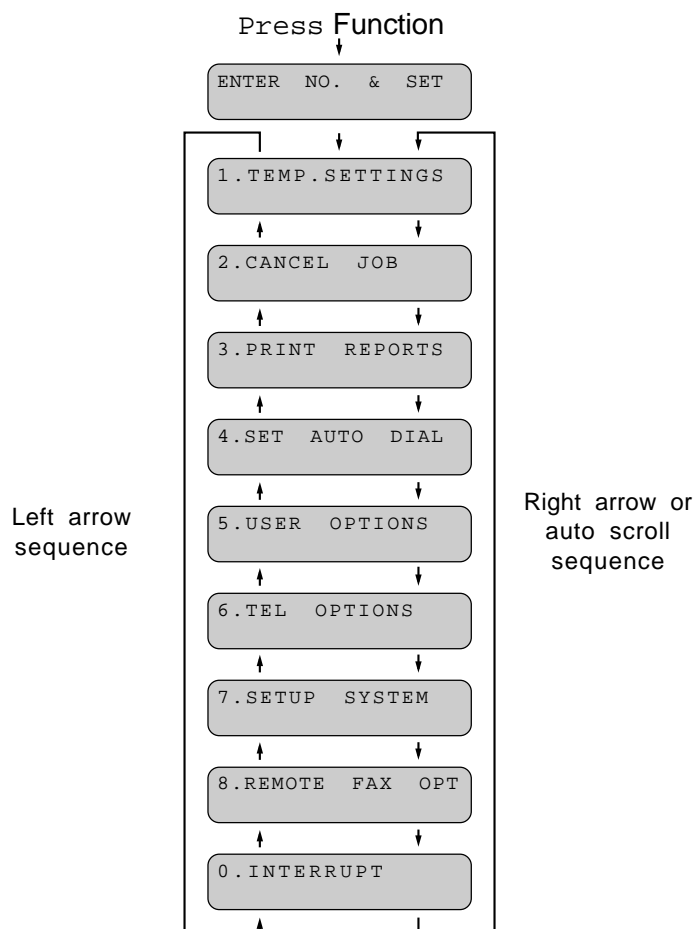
Press Function

ENTER NO. & SET

1.TEMP.SETTINGS

2.CANCEL JOB

3.PRINT REPORTS

4.SET AUTO DIAL

Left arrow sequence

5.USER OPTIONS

Right arrow or auto scroll sequence

6.TEL OPTIONS

7.SETUP SYSTEM

8.REMOTE FAX OPT

0.INTERRUPT